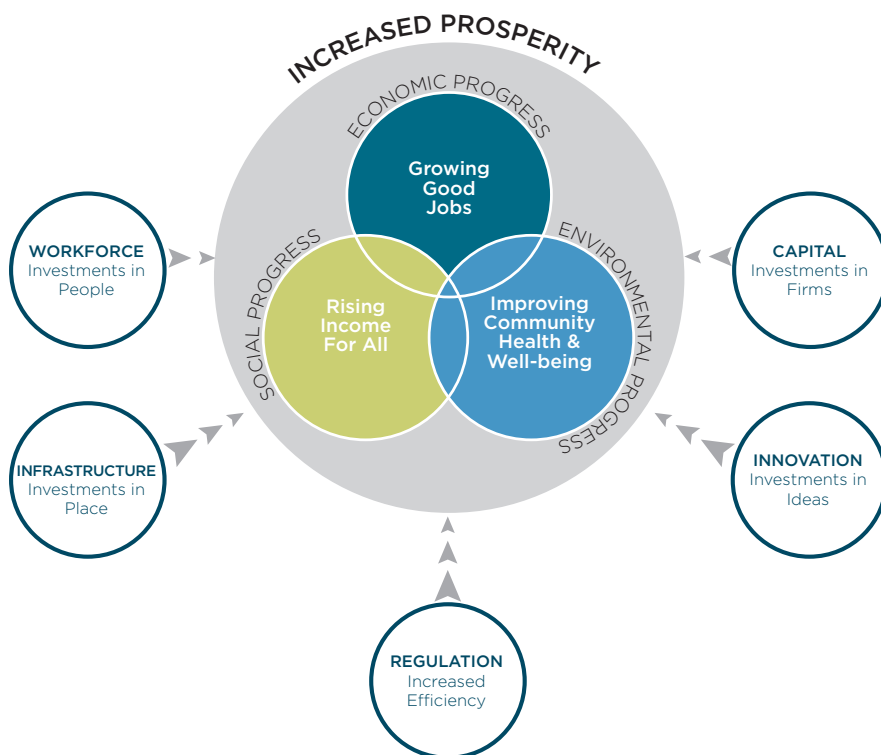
INCREASED PROSPERITY

ECONOMIC PROGRESS

SOCIAL PROGRESS

ENVIRONMENTAL PROGRESS

Growing Good Jobs

Rising Income For All

Improving Community Health & Well-being

WORKFORCE
Investments in People

CAPITAL
Investments in Firms

INFRASTRUCTURE
Investments in Place

INNOVATION
Investments in Ideas

REGULATION
Increased Efficiency